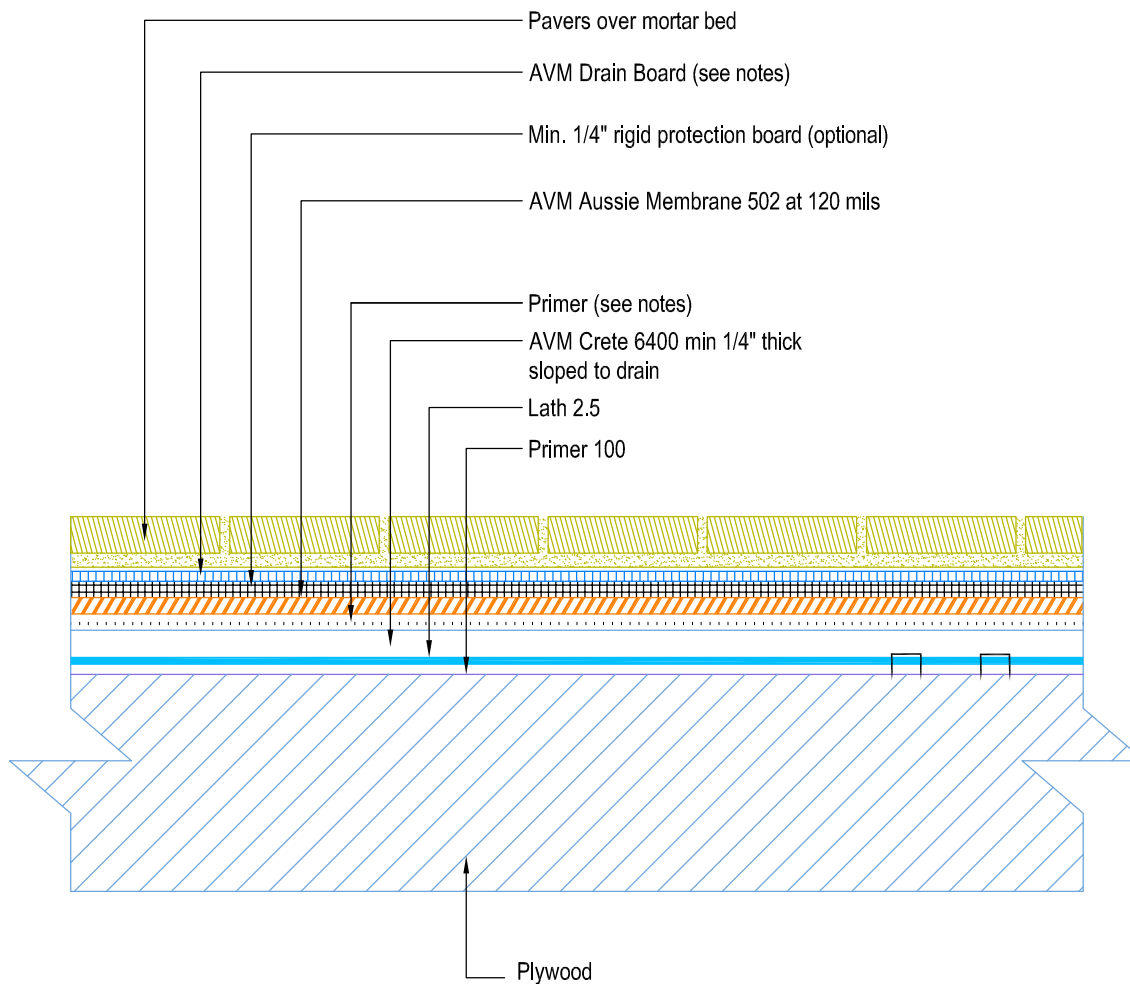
Pavers over mortar bed

AVM Drain Board (see notes)

Min. 1/4" rigid protection board (optional)

AVM Aussie Membrane 502 at 120 mils

Primer (see notes)

AVM Crete 6400 min 1/4" thick sloped to drain

Lath 2.5

Primer 100

Plywood